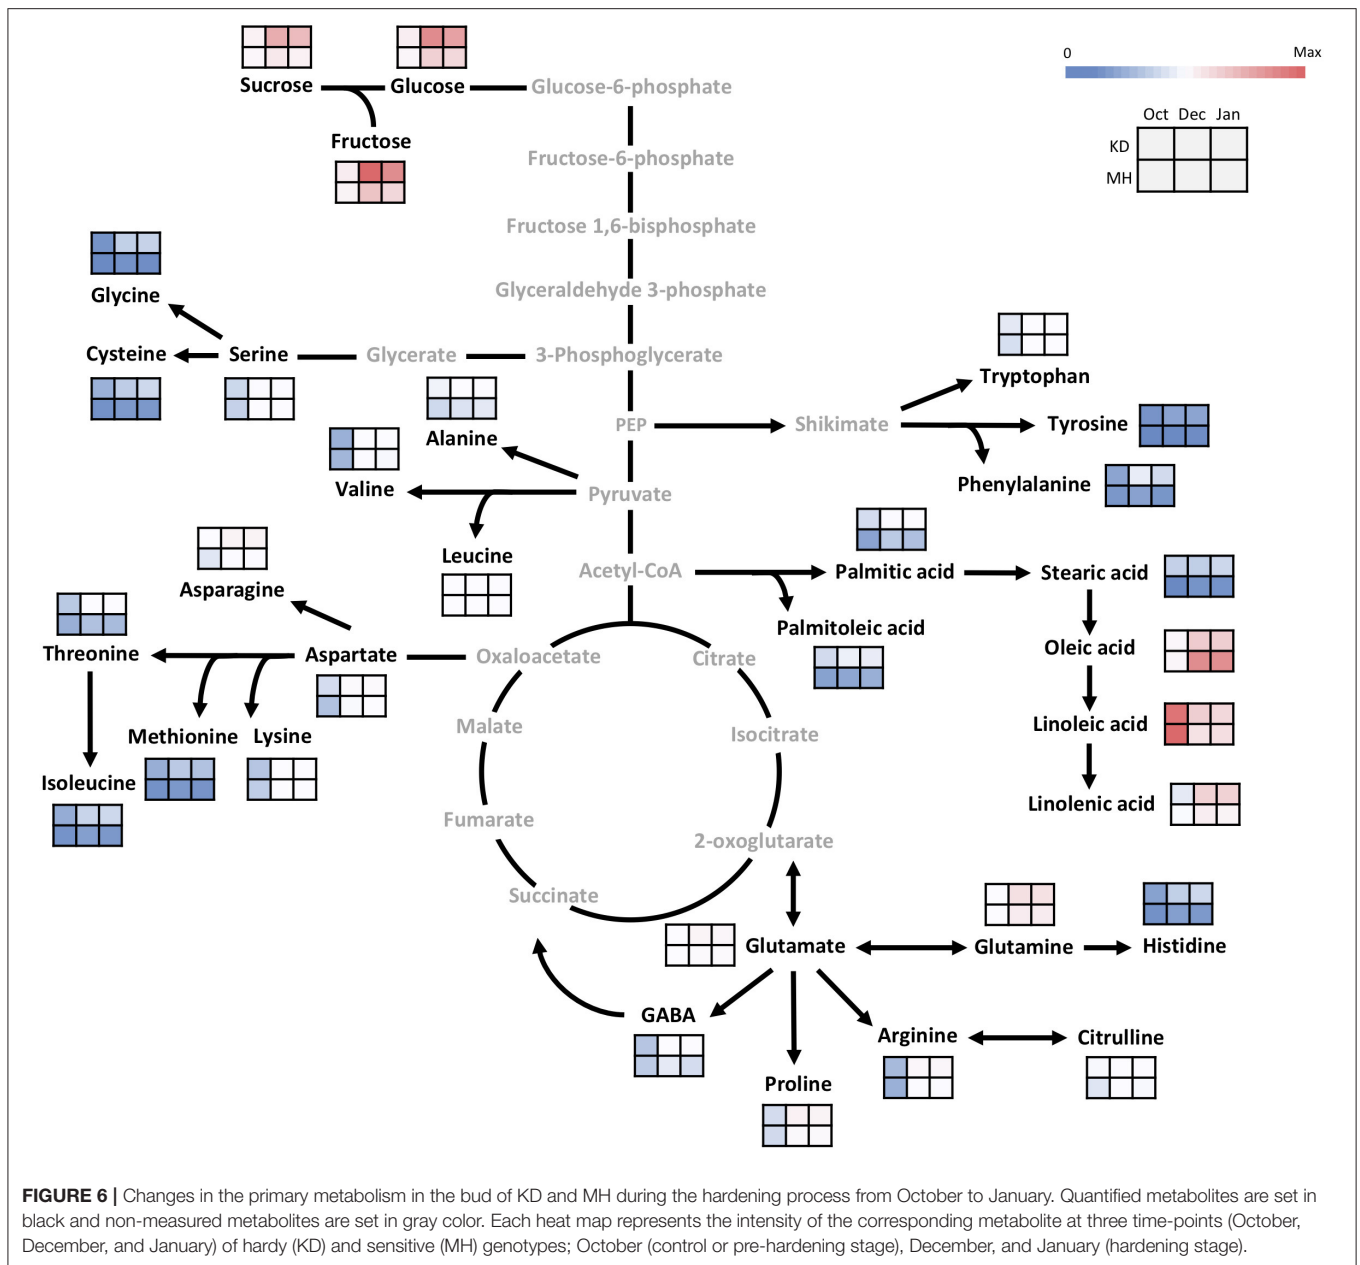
0 Max

Oct Dec Jan
KD
MH

Sucrose
Glucose
Glucose-6-phosphate
Fructose
Fructose-6-phosphate
Fructose 1,6-bisphosphate
Glyceraldehyde 3-phosphate
Glycine
Cysteine
Serine
Glycerate
3-Phosphoglycerate
Tryptophan
Alanine
PEP
Shikimate
Tyrosine
Valine
Pyruvate
Phenylalanine
Leucine
Acetyl-CoA
Palmitic acid
Stearic acid
Asparagine
Palmitoleic acid
Threonine
Aspartate
Oxaloacetate
Citrate
Oleic acid
Malate
Isocitrate
Methionine
Lysine
Linoleic acid
Isoleucine
Fumarate
Linolenic acid
2-oxoglutarate
Succinate
Glutamate
Glutamine
Histidine
GABA
Arginine
Citrulline
Proline

FIGURE 6 | Changes in the primary metabolism in the bud of KD and MH during the hardening process from October to January. Quantified metabolites are set in black and non-measured metabolites are set in gray color. Each heat map represents the intensity of the corresponding metabolite at three time-points (October, December, and January) of hardy (KD) and sensitive (MH) genotypes; October (control or pre-hardening stage), December, and January (hardening stage).